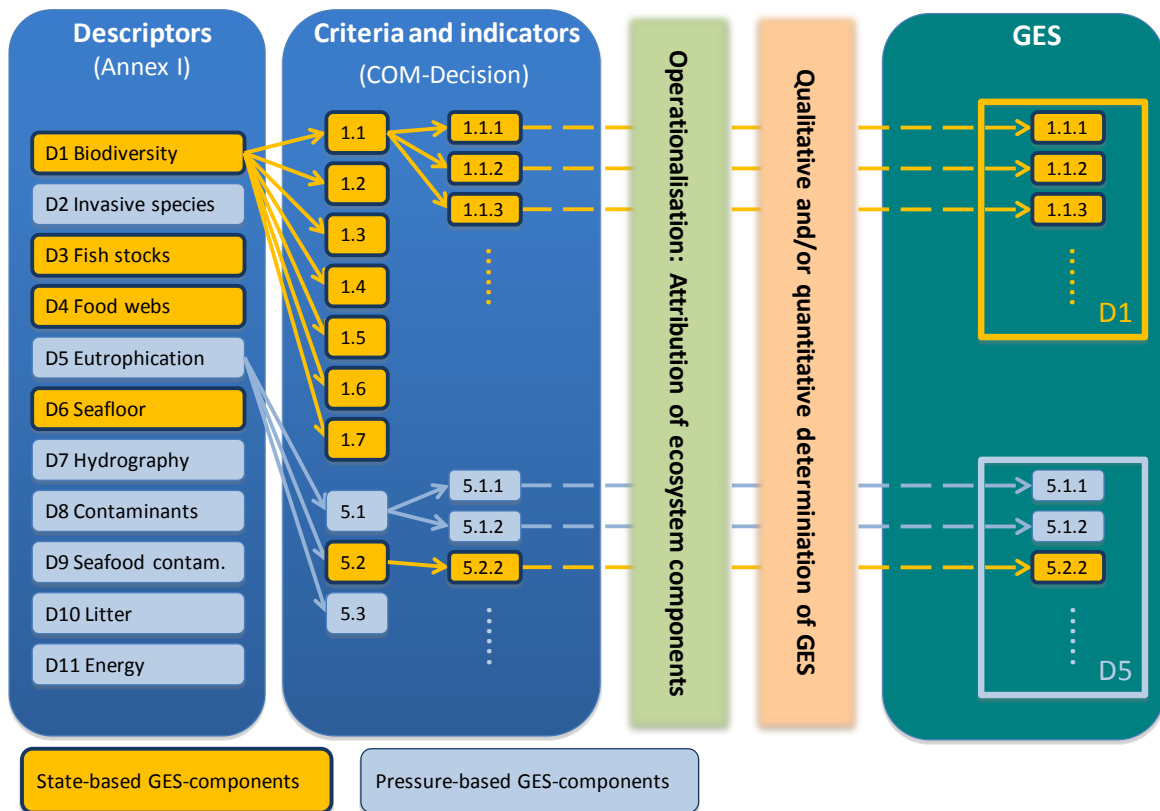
Descriptors
(Annex I)

D1 Biodiversity
D2 Invasive species
D3 Fish stocks
D4 Food webs
D5 Eutrophication
D6 Seafloor
D7 Hydrography
D8 Contaminants
D9 Seafood contam.
D10 Litter
D11 Energy

Criteria and indicators
(COM-Decision)

1.1
1.2
1.3
1.4
1.5
1.6
1.7
1.1.1
1.1.2
1.1.3
5.1
5.2
5.3
5.1.1
5.1.2
5.2.2

Operationalisation: Attribution of ecosystem components

Qualitative and/or quantitative determination of GES

GES

1.1.1
1.1.2
1.1.3
D1

5.1.1
5.1.2
5.2.2
D5

State-based GES-components

Pressure-based GES-components